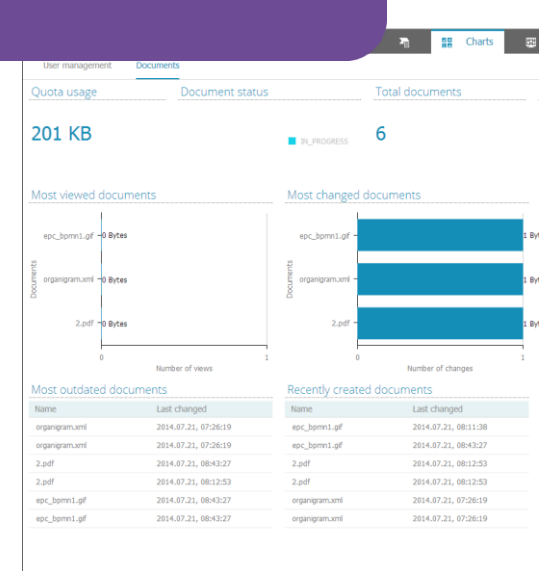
Charts

User management Documents

Quota usage

Document status

Total documents

201 KB

IN_PROGRESS

6

Most viewed documents

Documents

epc_bpmn1.gif 0 Bytes

organigram.xml 0 Bytes

2.pdf 0 Bytes

0 1

Number of views

Most changed documents

Documents

epc_bpmn1.gif 1 By

organigram.xml 1 By

2.pdf 1 By

0 1

Number of changes

Most outdated documents

| Name | Last changed |
|---|---|
| organigram.xml | 2014.07.21, 07:26:19 |
| organigram.xml | 2014.07.21, 07:26:19 |
| 2.pdf | 2014.07.21, 08:43:27 |
| 2.pdf | 2014.07.21, 08:12:53 |
| epc_bpmn1.gif | 2014.07.21, 08:43:27 |
| epc_bpmn1.gif | 2014.07.21, 08:43:27 |

Recently created documents

| Name | Last changed |
|---|---|
| epc_bpmn1.gif | 2014.07.21, 08:11:38 |
| epc_bpmn1.gif | 2014.07.21, 08:43:27 |
| 2.pdf | 2014.07.21, 08:12:53 |
| 2.pdf | 2014.07.21, 08:12:53 |
| organigram.xml | 2014.07.21, 07:26:19 |
| organigram.xml | 2014.07.21, 07:26:19 |